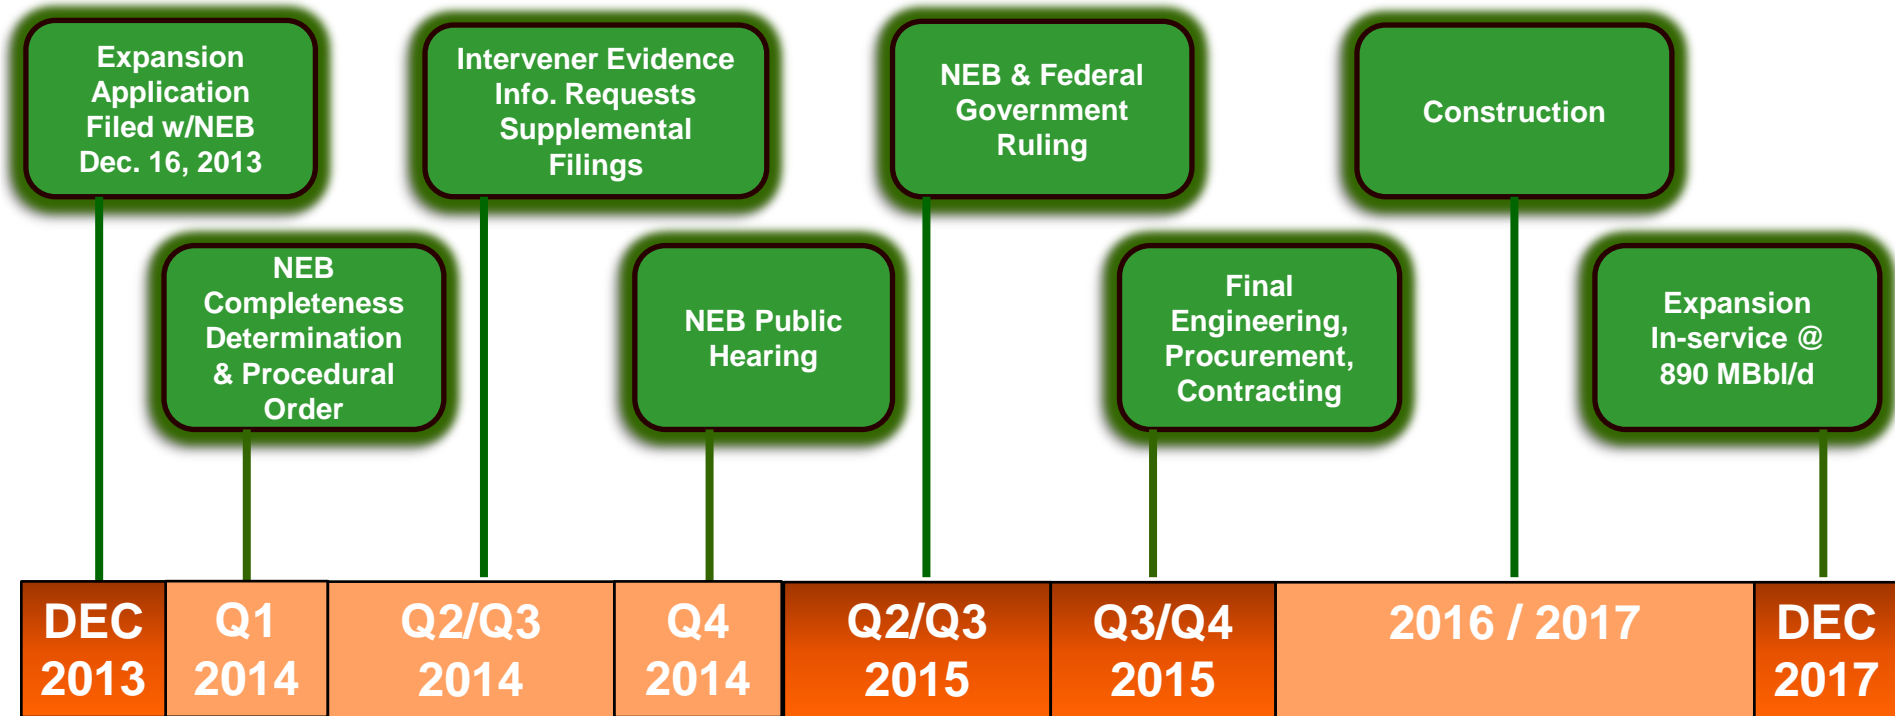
Expansion Application Filed w/NEB Dec. 16, 2013

NEB Completeness Determination & Procedural Order

Intervener Evidence Info. Requests Supplemental Filings

NEB Public Hearing

NEB & Federal Government Ruling

Final Engineering, Procurement, Contracting

Construction

Expansion In-service @ 890 MBbl/d

DEC 2013

Q1 2014

Q2/Q3 2014

Q4 2014

Q2/Q3 2015

Q3/Q4 2015

2016 / 2017

DEC 2017